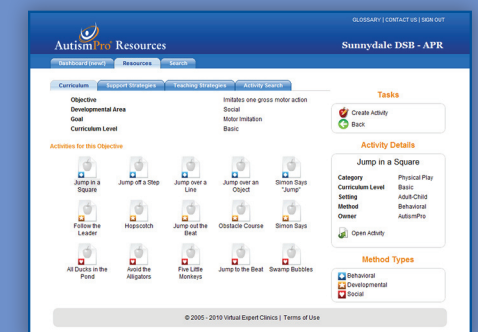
GLOSSARY | CONTACT US | SIGN OUT

AutismPro Resources

Sunnydale DSB - APR

Dashboard (new!) Resources Search

Curriculum Support Strategies Teaching Strategies Activity Search

| | |
|---|---|
| Objective | Imitates one gross motor action |
| Developmental Area | Social |
| Goal | Motor Imitation |
| Curriculum Level | Basic |

Activities for this Objective

Jump in a Square
Jump off a Step
Jump over a Line
Jump over an Object
Simon Says "Jump"
Follow the Leader
Hopscotch
Jump out the Beat
Obstacle Course
Simon Says
All Ducks in the Pond
Avoid the Alligators
Five Little Monkeys
Jump to the Beat
Swamp Bubbles

Tasks

Create Activity
Back

Activity Details

Jump in a Square

| | |
|---|---|
| Category | Physical Play |
| Curriculum Level | Basic |
| Setting | Adult-Child |
| Method | Behavioral |
| Owner | AutismPro |

Open Activity

Method Types

Behavioral
Developmental
Social

© 2005 - 2010 Virtual Expert Clinics | Terms of Use